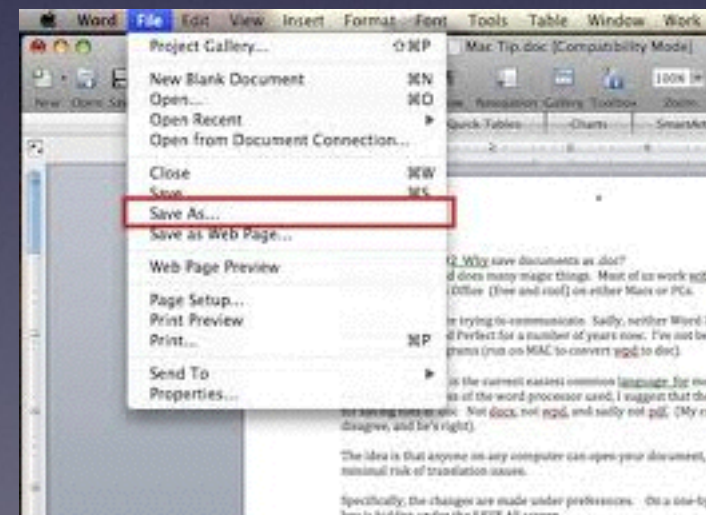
Word File Edit View Insert Format Font Tools Table Window Work

Project Gallery... ⇧⌘P
New Blank Document ⌘N
Open... ⌘O
Open Recent
Open from Document Connection...
Close ⌘W
Save ⌘S
Save As...
Save as Web Page...
Web Page Preview
Page Setup...
Print Preview
Print... ⌘P
Send To
Properties...

Mac Tip.doc [Compatibility Mode]

New Open Sa

Navigation Gallery Toolbox Zoom

Quick Tables Charts SmartArt

Q Why save documents as .doc?

d does many magic things. Most of us work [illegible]

Office (free and cool) on either Macs or PCs.

trying to communicate. Sadly, neither Word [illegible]

d Perfect for a number of years now. I've not be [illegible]

grams (run on MAC to convert wpd to doc).

is the current easiest common language for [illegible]

s of the word processor used, I suggest that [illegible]

for saving files to .doc. Not docx, not wpd, and sadly not pdf. (My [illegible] disagree, and he's right).

The idea is that anyone on any computer can open your document, minimal risk of translation issues.

Specifically, the changes are made under preferences. On a one-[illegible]